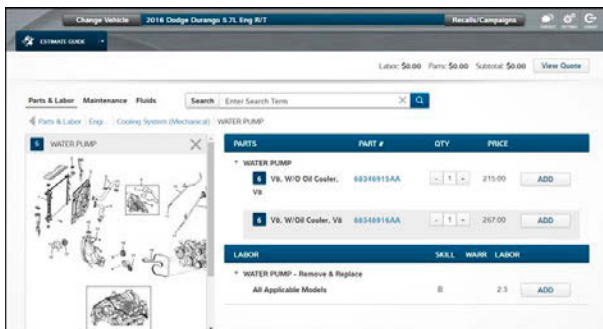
Change Vehicle 2016 Dodge Durango 5.7L Eng R/T

Recalls/Campaigns

ESTIMATE GUIDE

Labor: $0.00 Parts: $0.00 Subtotal: $0.00 View Quote

Parts & Labor Maintenance Fluids

Search Enter Search Term

Parts & Labor Engi... Cooling System (Mechanical) WATER PUMP

5 WATER PUMP

| PARTS | PART # | QTY | PRICE | |
|---|---|---|---|---|
| WATER PUMP | | | | |
| 5 V8, W/O Oil Cooler, V8 | 68346915AA | - 1 + | 215.00 | ADD |
| 5 V8, W/Oil Cooler, V8 | 68346916AA | - 1 + | 267.00 | ADD |

| LABOR | SKILL | WARR | LABOR | |
|---|---|---|---|---|
| WATER PUMP - Remove & Replace | | | | |
| All Applicable Models | B | | 2.3 | ADD |